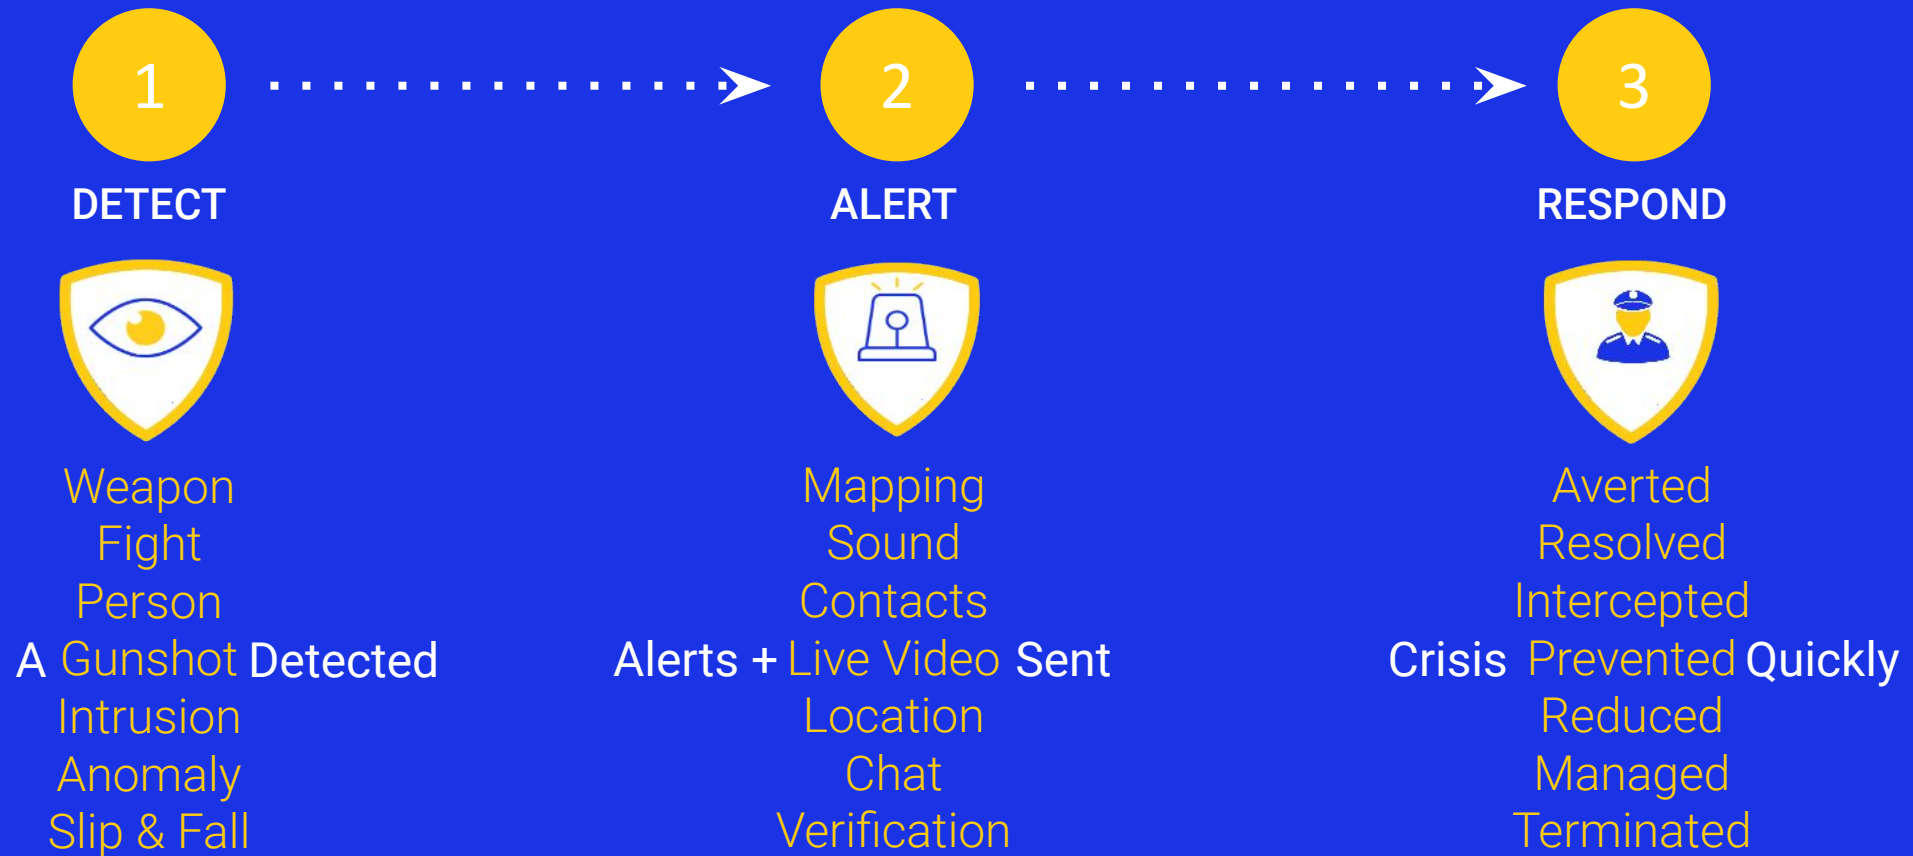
1

DETECT

Weapon
Fight
Person
A Gunshot Detected
Intrusion
Anomaly
Slip & Fall

2

ALERT

Mapping
Sound
Contacts
Alerts + Live Video Sent
Location
Chat
Verification

3

RESPOND

Averted
Resolved
Intercepted
Crisis Prevented Quickly
Reduced
Managed
Terminated